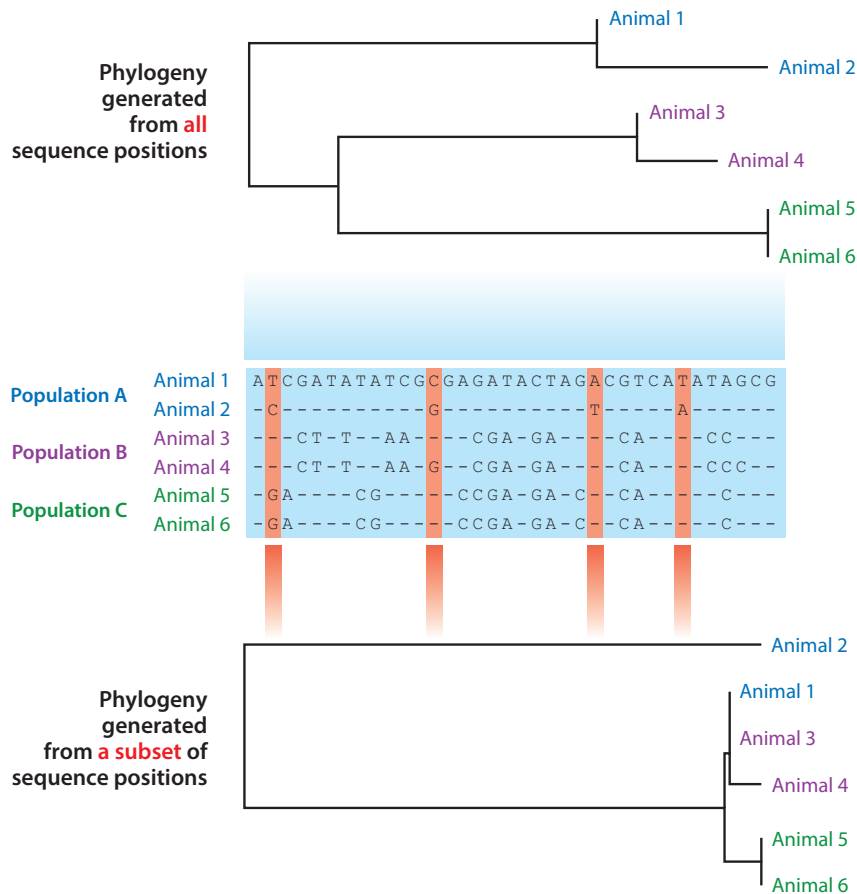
Phylogeny generated from all sequence positions

Animal 1
Animal 2
Animal 3
Animal 4
Animal 5
Animal 6

| | | |
|---|---|---|
| Population A | Animal 1 | ATCGATATATCGCGAGATACTAGACGTCATATAGCG |
| | Animal 2 | -C---------G----------T-----A------ |
| Population B | Animal 3 | ---CT-T--AA---CGA-GA----CA----CC--- |
| | Animal 4 | ---CT-T--AA-G-CGA-GA----CA----CCC-- |
| Population C | Animal 5 | -GA----CG-----CCGA-GA-C--CA-----C--- |
| | Animal 6 | -GA----CG-----CCGA-GA-C--CA-----C--- |

Phylogeny generated from a subset of sequence positions

Animal 2
Animal 1
Animal 3
Animal 4
Animal 5
Animal 6